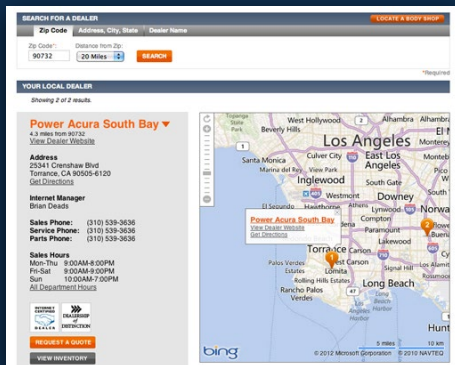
SEARCH FOR A DEALER

LOCATE A BODY SHOP

Zip Code | Address, City, State | Dealer Name

Zip Code*: 90732

Distance from Zip: 20 Miles

SEARCH

*Required

YOUR LOCAL DEALER

Showing 2 of 2 results.

Power Acura South Bay

4.3 miles from 90732

View Dealer Website

Address

25341 Crenshaw Blvd

Torrance, CA 90505-6120

Get Directions

Internet Manager

Brian Deads

Sales Phone: (310) 539-3636

Service Phone: (310) 539-3636

Parts Phone: (310) 539-3636

Sales Hours

Mon-Thu 9:00AM-8:00PM

Fri-Sat 9:00AM-9:00PM

Sun 10:00AM-7:00PM

All Department Hours

REQUEST A QUOTE

VIEW INVENTORY

Topanga State Park

Beverly Hills

West Hollywood

Alhambra

Alhambra

El M

Los Angeles

Santa Monica

Culver City

East Los Angeles

Marina del Rey

View Park

Montebello

Inglewood

South Gate

Westmont

Downey

Hawthorne

Alondra Park

Lynwood

Norwalk

Power Acura South Bay

View Dealer Website

Get Directions

Paramount

Lakewood

Torrance

Palos Verdes Estates

Lomita

Signal Hill

Rolling Hills Estates

Long Beach

Rancho Palos Verdes

Hunt

bing

5 miles

10 km

© 2012 Microsoft Corporation © 2010 NAVTEQ